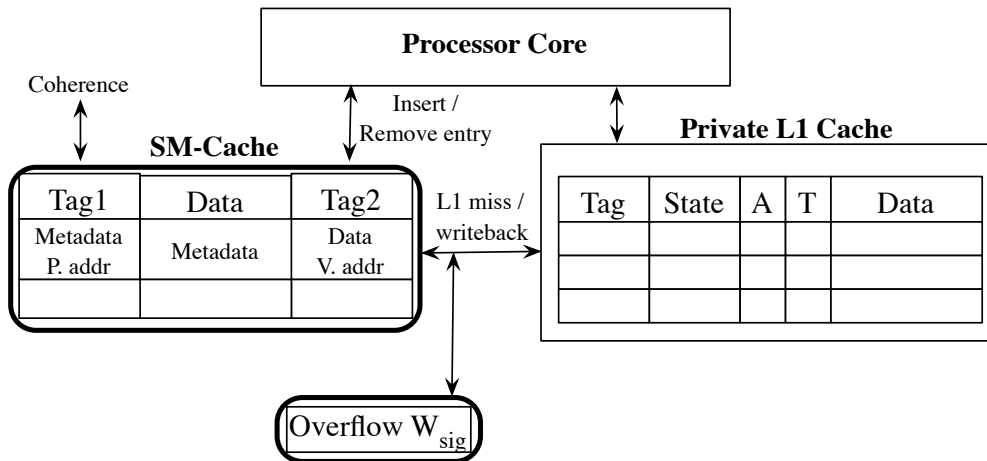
Processor Core

Coherence

Insert / Remove entry

SM-Cache

| Tag1 | Data | Tag2 |
|---|---|---|
| Metadata P. addr | Metadata | Data V. addr |
| | | |

L1 miss / writeback

Private L1 Cache

| Tag | State | A | T | Data |
|---|---|---|---|---|
| | | | | |
| | | | | |
| | | | | |

Overflow $W_{sig}$